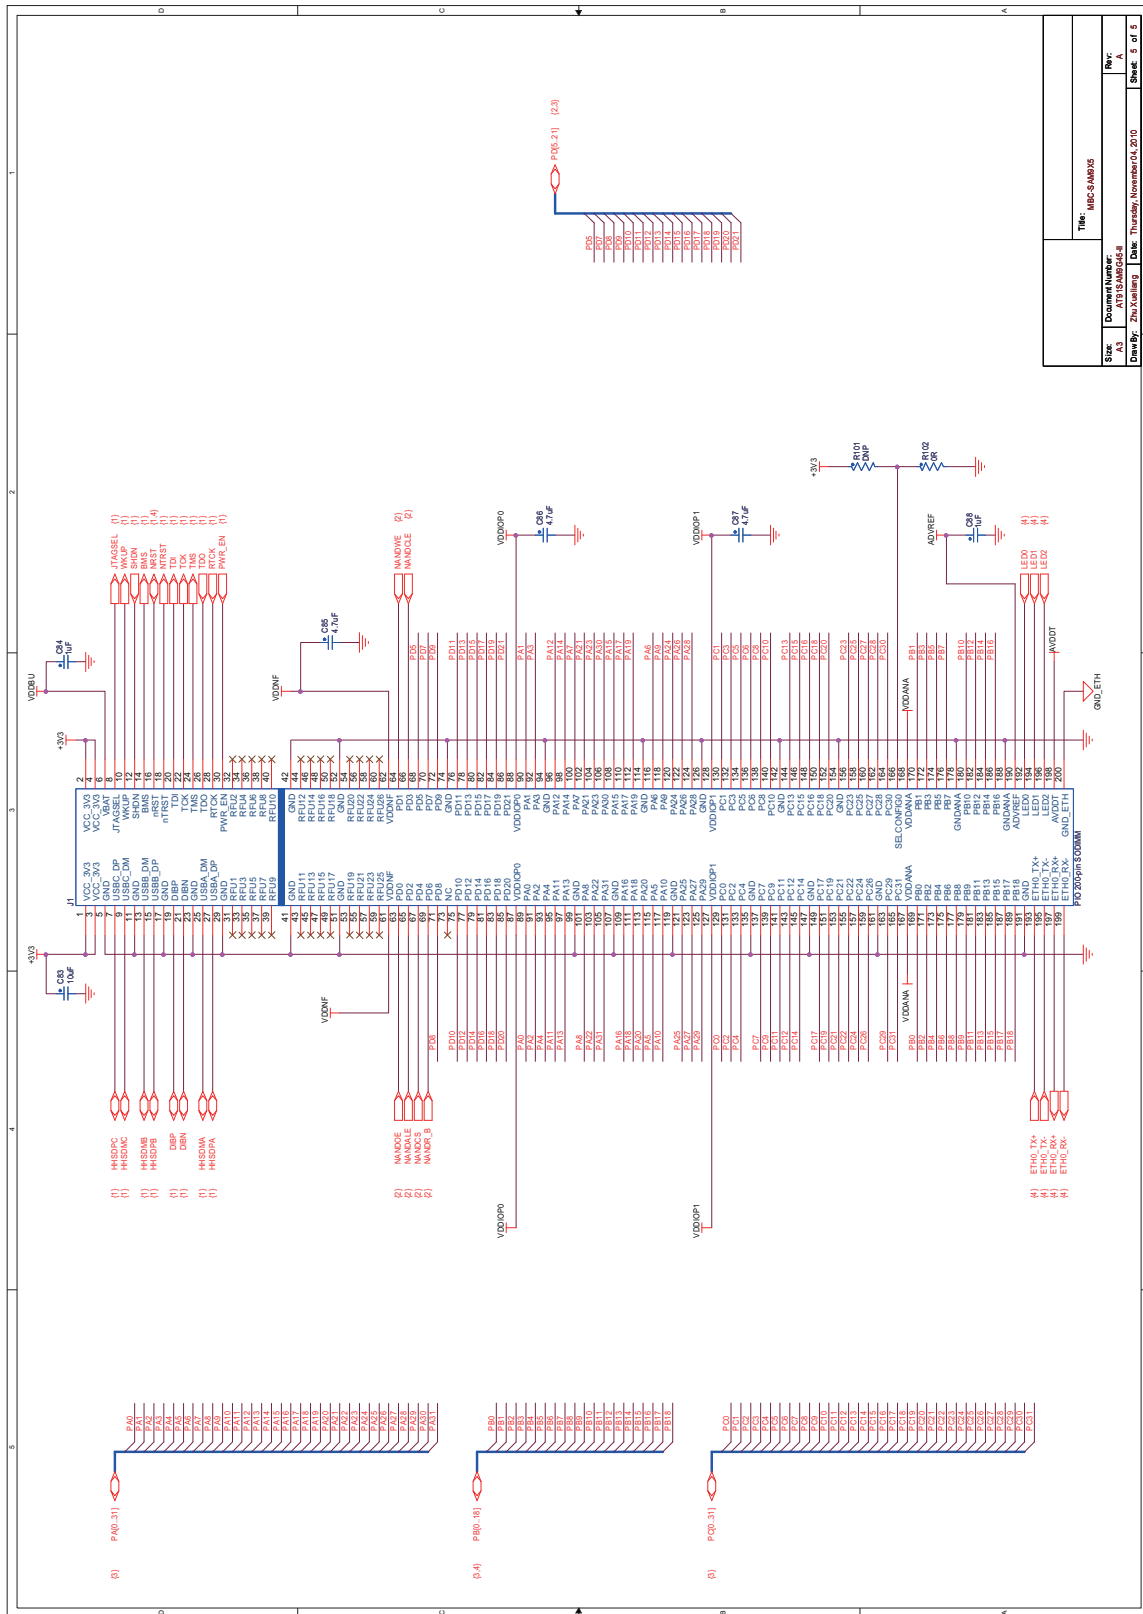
Title: MBC-SAM9X5
Size: A3
Document Number: AT91SAM9G45-II
Rev: A
Date: Thursday, November 04, 2010
Sheet: 5 of 5
Draw By: Zhu Xueliang

PD[5..21] (2,3)
PD5 PD7 PD8 PD9 PD10 PD11 PD12 PD13 PD14 PD15 PD16 PD17 PD18 PD19 PD20 PD21

+3V3 R101 DNP R102 0R
VDDIOP0 C86 4.7uF
VDDIOP1 C87 4.7uF
ADVREF C88 1uF
VDDBU C84 1uF
VDDNF C85 4.7uF
+3V3
+3V3 C83 10uF
VDDANA
AVDDT
GND_ETH

JTAGSEL (1) WKUP (1) SHDN (1) BMS (1) NRST (1,4) NTRST (1) TDI (1) TCK (1) TMS (1) TDO (1) RTCK (1) PWR_EN (1)
NANDWE (2) NANDCLE (2)
LED0 (4) LED1 (4) LED2 (4)

J1
P/O 200-pin SODIMM

2 VCC_3V3, 4 VCC_3V3, 6 VBAT, 8 GND, 10 JTAGSEL, 12 WKUP, 14 SHDN, 16 BMS, 18 nRST, 20 nTRST, 22 TDI, 24 TCK, 26 TMS, 28 TDO, 30 RTCK, 32 PWR_EN, 34 RFU2, 36 RFU4, 38 RFU6, 40 RFU8, 42 RFU10, 44 GND, 46 RFU12, 48 RFU14, 50 RFU16, 52 RFU18, 54 GND, 56 RFU20, 58 RFU22, 60 RFU24, 62 RFU26, 64 VDDNF, 66 PD1, 68 PD3, 70 PD5, 72 PD7, 74 PD9, 76 GND, 78 PD11, 80 PD13, 82 PD15, 84 PD17, 86 PD19, 88 PD21, 90 VDDIOP0, 92 PA1, 94 PA3, 96 GND, 98 PA12, 100 PA14, 102 PA7, 104 PA21, 106 PA23, 108 PA30, 110 PA15, 112 PA17, 114 PA19, 116 GND, 118 PA6, 120 PA9, 122 PA24, 124 PA26, 126 PA28, 128 GND, 130 VDDIOP1, 132 PC1, 134 PC3, 136 PC5, 138 PC6, 140 PC8, 142 PC10, 144 GND, 146 PC13, 148 PC15, 150 PC16, 152 PC18, 154 PC20, 156 GND, 158 PC23, 160 PC25, 162 PC27, 164 PC28, 166 PC30, 168 SELCONFIG0, 170 VDDANA, 172 PB1, 174 PB3, 176 PB5, 178 PB7, 180 GNDANA, 182 PB10, 184 PB12, 186 PB14, 188 PB16, 190 GNDANA, 192 ADVREF, 194 LED0, 196 LED1, 198 LED2, 200 AVDDT, GND_ETH

1 VCC_3V3, 3 VCC_3V3, 5 GND, 7 USBC_DP, 9 USBC_DM, 11 GND, 13 USBB_DM, 15 USBB_DP, 17 GND, 19 DIBP, 21 DIBN, 23 GND, 25 USBA_DM, 27 USBA_DP, 29 GND, 31 RFU1, 33 RFU3, 35 RFU5, 37 RFU7, 39 RFU9, 41 GND, 43 RFU11, 45 RFU13, 47 RFU15, 49 RFU17, 51 GND, 53 RFU19, 55 RFU21, 57 RFU23, 59 RFU25, 61 VDDNF, 63 PD0, 65 PD2, 67 PD4, 69 PD6, 71 PD8, 73 NC, 75 PD10, 77 PD12, 79 PD14, 81 PD16, 83 PD18, 85 PD20, 87 VDDIOP0, 89 PA0, 91 PA2, 93 PA4, 95 PA11, 97 PA13, 99 GND, 101 PA8, 103 PA22, 105 PA31, 107 GND, 109 PA16, 111 PA18, 113 PA20, 115 PA5, 117 PA10, 119 GND, 121 PA25, 123 PA27, 125 PA29, 127 VDDIOP1, 129 PC0, 131 PC2, 133 PC4, 135 GND, 137 PC7, 139 PC9, 141 PC11, 143 PC12, 145 PC14, 147 GND, 149 PC17, 151 PC19, 153 PC21, 155 PC22, 157 PC24, 159 PC26, 161 GND, 163 PC29, 165 PC31, 167 VDDANA, 169 PB0, 171 PB2, 173 PB4, 175 PB6, 177 PB8, 179 PB9, 181 PB11, 183 PB13, 185 PB15, 187 PB17, 189 PB18, 191 GND, 193 ETH0_TX+, 195 ETH0_TX-, 197 ETH0_RX+, 199 ETH0_RX-

HHSDPC (1) HHSDMC (1) HHSDMB (1) HHSDPB (1) DIBP (1) DIBN (1) HHSDMA (1) HHSDPA (1)
NANDOE (2) NANDALE (2) NANDCS (2) NANDR_B (2)
ETH0_TX+ (4) ETH0_TX- (4) ETH0_RX+ (4) ETH0_RX- (4)
VDDNF VDDANA VDDIOP0 VDDIOP1

PA[0..31] (3)
PA0 PA1 PA2 PA3 PA4 PA5 PA6 PA7 PA8 PA9 PA10 PA11 PA12 PA13 PA14 PA15 PA16 PA17 PA18 PA19 PA20 PA21 PA22 PA23 PA24 PA25 PA26 PA27 PA28 PA29 PA30 PA31
PB[0..18] (3,4)
PB0 PB1 PB2 PB3 PB4 PB5 PB6 PB7 PB8 PB9 PB10 PB11 PB12 PB13 PB14 PB15 PB16 PB17 PB18
PC[0..31] (3)
PC0 PC1 PC2 PC3 PC4 PC5 PC6 PC7 PC8 PC9 PC10 PC11 PC12 PC13 PC14 PC15 PC16 PC17 PC18 PC19 PC20 PC21 PC22 PC23 PC24 PC25 PC26 PC27 PC28 PC29 PC30 PC31

D C B A
1 2 3 4 5